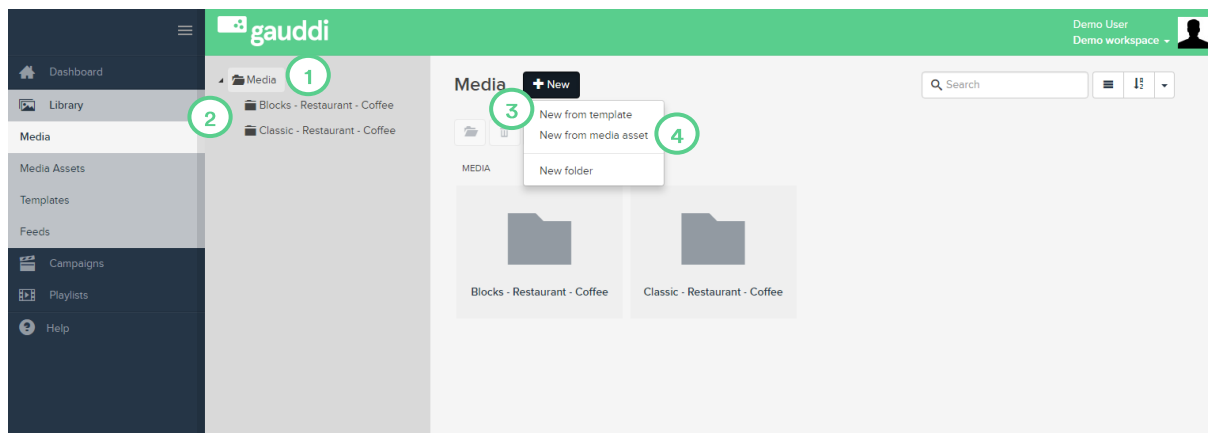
gauddi

Demo User
Demo workspace

Dashboard
Library
Media
Media Assets
Templates
Feeds
Campaigns
Playlists
Help

Media
1
2
Blocks - Restaurant - Coffee
Classic - Restaurant - Coffee

Media
New
3
New from template
New from media asset
4
New folder
MEDIA
Search

Blocks - Restaurant - Coffee
Classic - Restaurant - Coffee